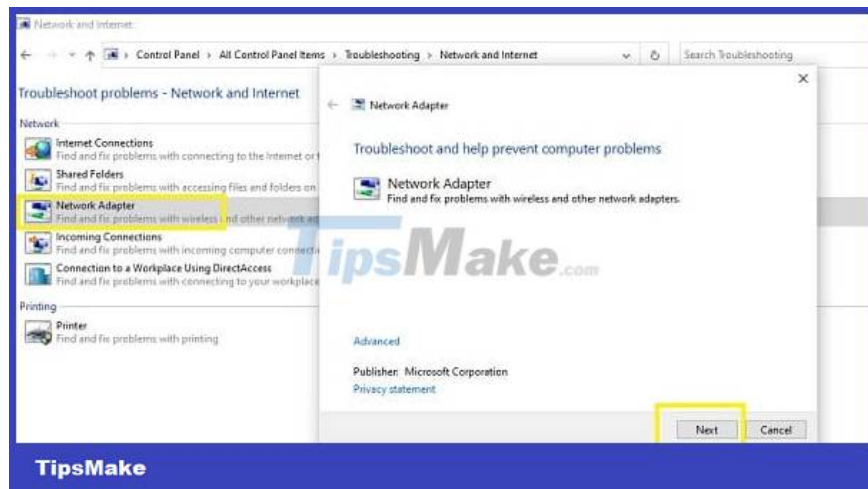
Network and Internet

Control Panel › All Control Panel Items › Troubleshooting › Network and Internet

Search Troubleshooting

Troubleshoot problems - Network and Internet

Network

Internet Connections
Find and fix problems with connecting to the Internet or t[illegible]

Shared Folders
Find and fix problems with accessing files and folders on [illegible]

Network Adapter
Find and fix problems with wireless and other network ad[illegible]

Incoming Connections
Find and fix problems with incoming computer connecti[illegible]

Connection to a Workplace Using DirectAccess
Find and fix problems with connecting to your workplace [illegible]

Printing

Printer
Find and fix problems with printing

×

Network Adapter

Troubleshoot and help prevent computer problems

Network Adapter
Find and fix problems with wireless and other network adapters.

TipsMake.com

Advanced

Publisher: Microsoft Corporation
Privacy statement

Next

Cancel

TipsMake